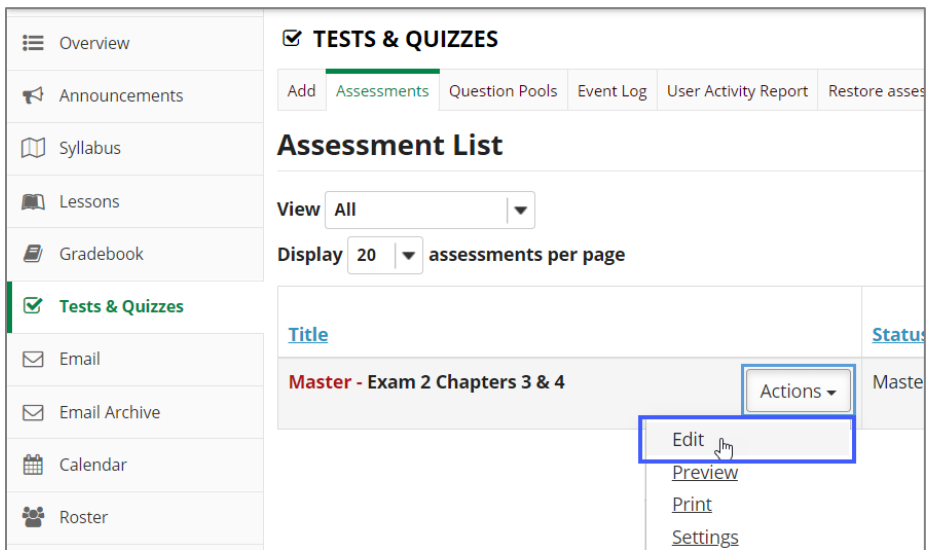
Overview
Announcements
Syllabus
Lessons
Gradebook
Tests & Quizzes
Email
Email Archive
Calendar
Roster

TESTS & QUIZZES

Add | Assessments | Question Pools | Event Log | User Activity Report | Restore asses

Assessment List

View All

Display 20 assessments per page

| Title | Status |
|---|---|
| Master - Exam 2 Chapters 3 & 4 Actions | Maste |

Edit
Preview
Print
Settings